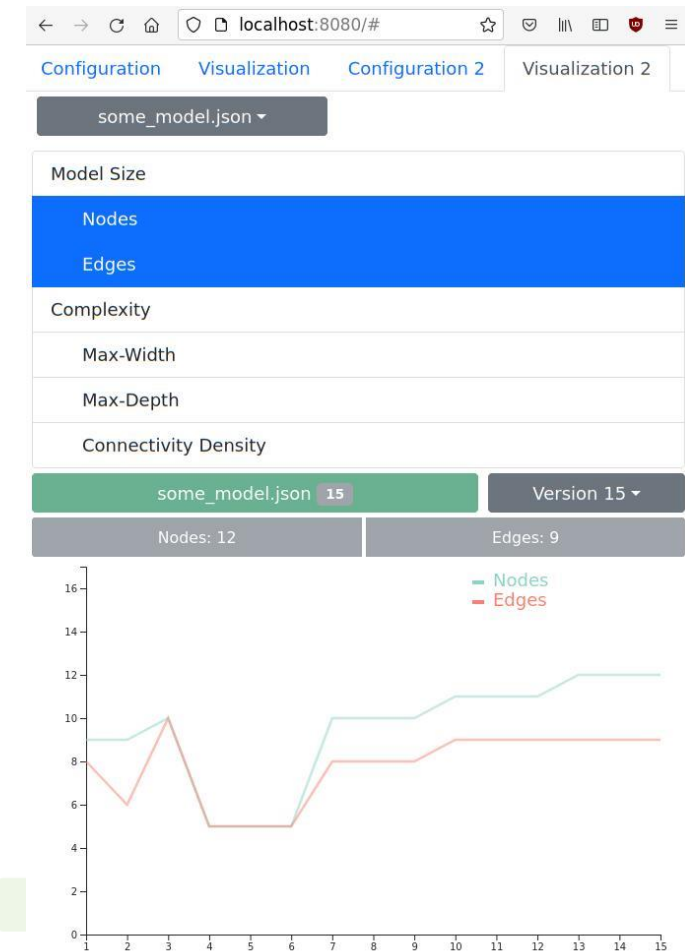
localhost:8080/#

Configuration Visualization Configuration 2 Visualization 2

some_model.json ▾

Model Size

Nodes

Edges

Complexity

Max-Width

Max-Depth

Connectivity Density

some_model.json 15

Version 15 ▾

Nodes: 12

Edges: 9

Nodes
Edges

16
14
12
10
8
6
4
2
0

1 2 3 4 5 6 7 8 9 10 11 12 13 14 15